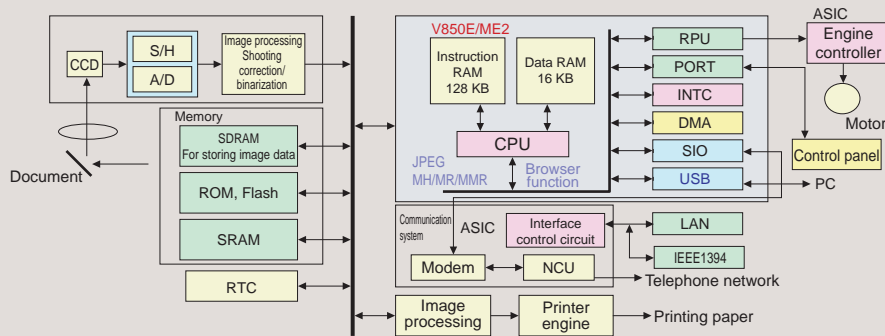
CCD
S/H
A/D
Image processing Shooting correction/ binarization
Memory
SDRAM For storing image data
ROM, Flash
SRAM
Document
RTC
V850E/ME2
Instruction RAM 128 KB
Data RAM 16 KB
CPU
JPEG MH/MR/MMR
Browser function
RPU
PORT
INTC
DMA
SIO
USB
ASIC
Engine controller
Motor
Control panel
PC
Communication system
ASIC
Interface control circuit
LAN
IEEE1394
Modem
NCU
Telephone network
Image processing
Printer engine
Printing paper